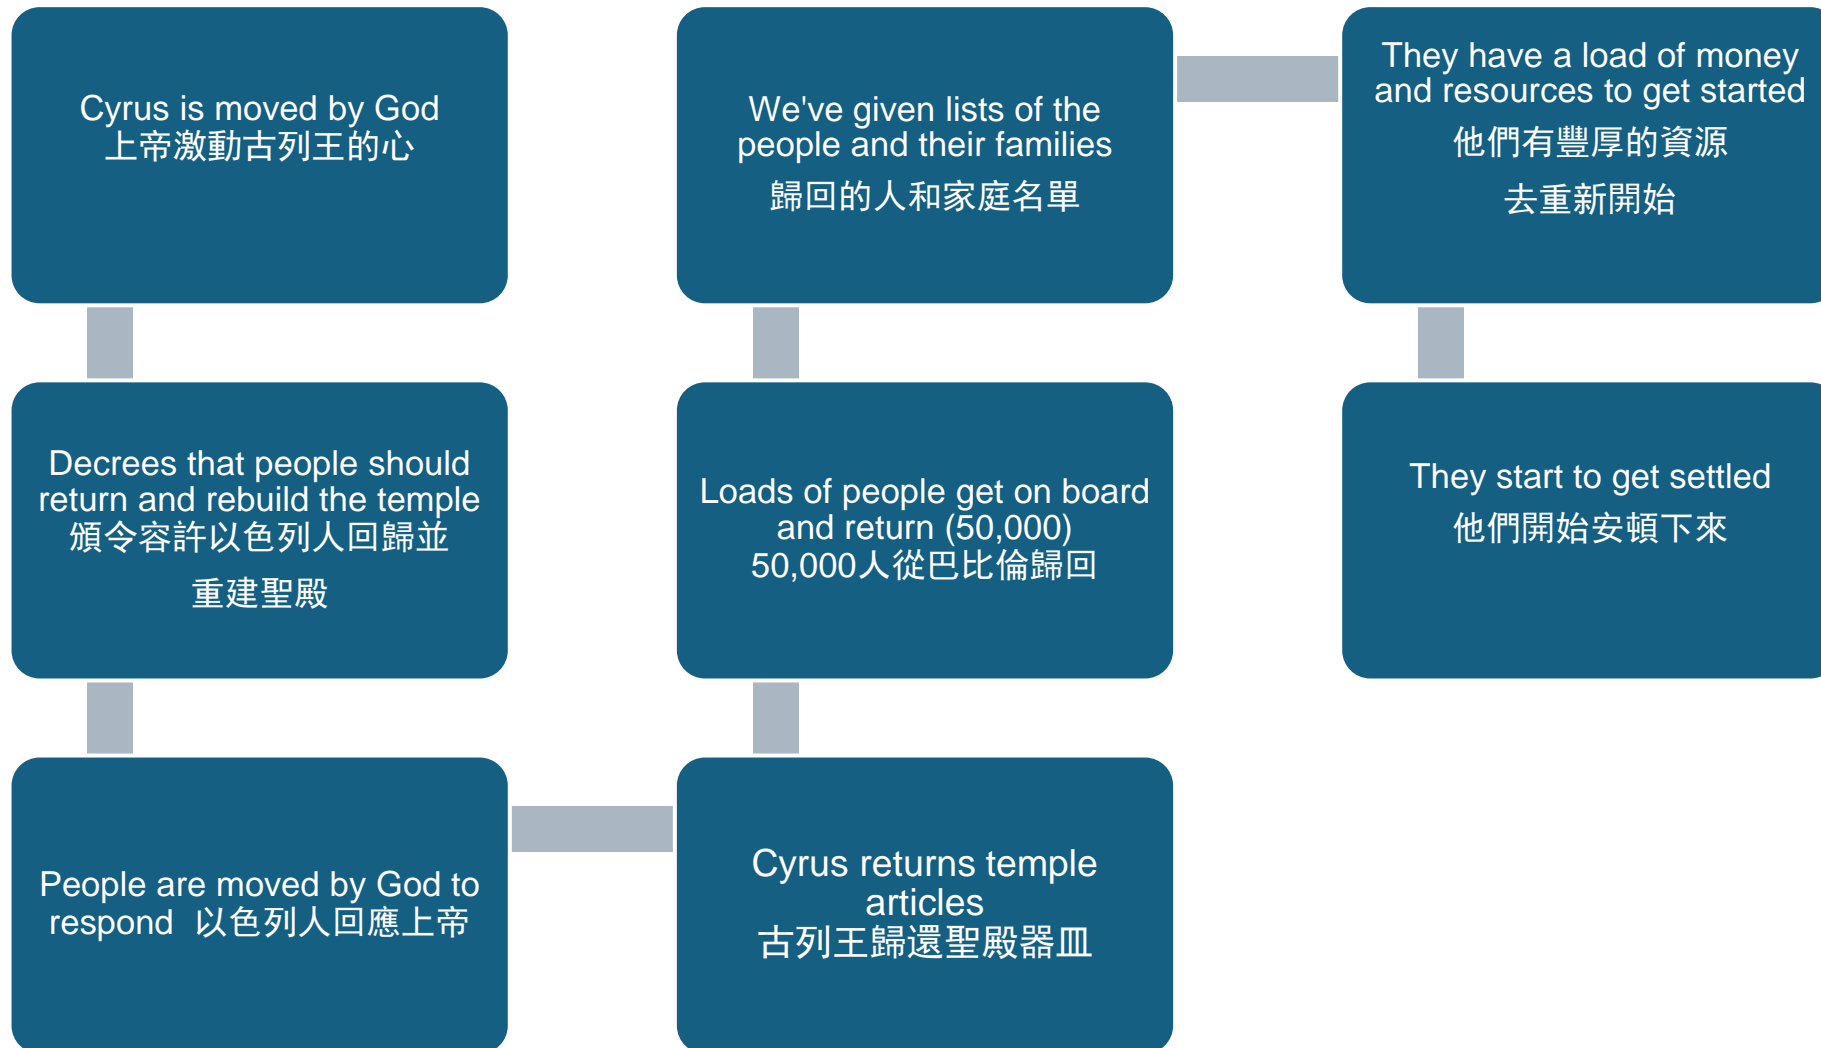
Cyrus is moved by God
上帝激動古列王的心

Decrees that people should return and rebuild the temple
頒令容許以色列人回歸並
重建聖殿

People are moved by God to respond 以色列人回應上帝

Cyrus returns temple articles
古列王歸還聖殿器皿

Loads of people get on board and return (50,000)
50,000人從巴比倫歸回

We've given lists of the people and their families
歸回的人和家庭名單

They have a load of money and resources to get started
他們有豐厚的資源
去重新開始

They start to get settled
他們開始安頓下來